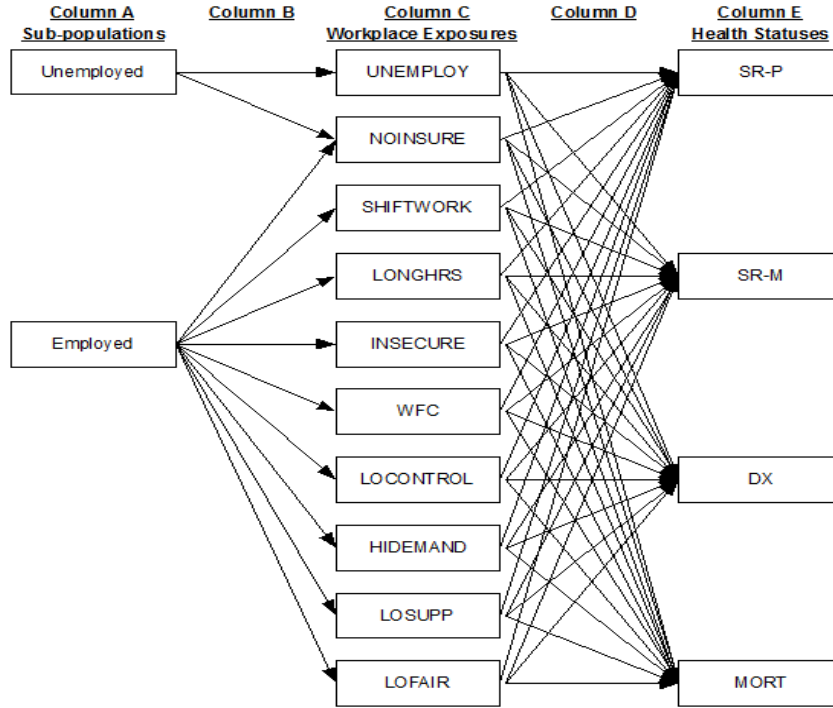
Column A
Sub-populations

Column B

Column C
Workplace Exposures

Column D

Column E
Health Statuses

Unemployed

Employed

UNEMPLOY

NOINSURE

SHIFTWORK

LONGHRS

INSECURE

WFC

LOCONTROL

HIDEMAND

LOSUPP

LOFAIR

SR-P

SR-M

DX

MORT